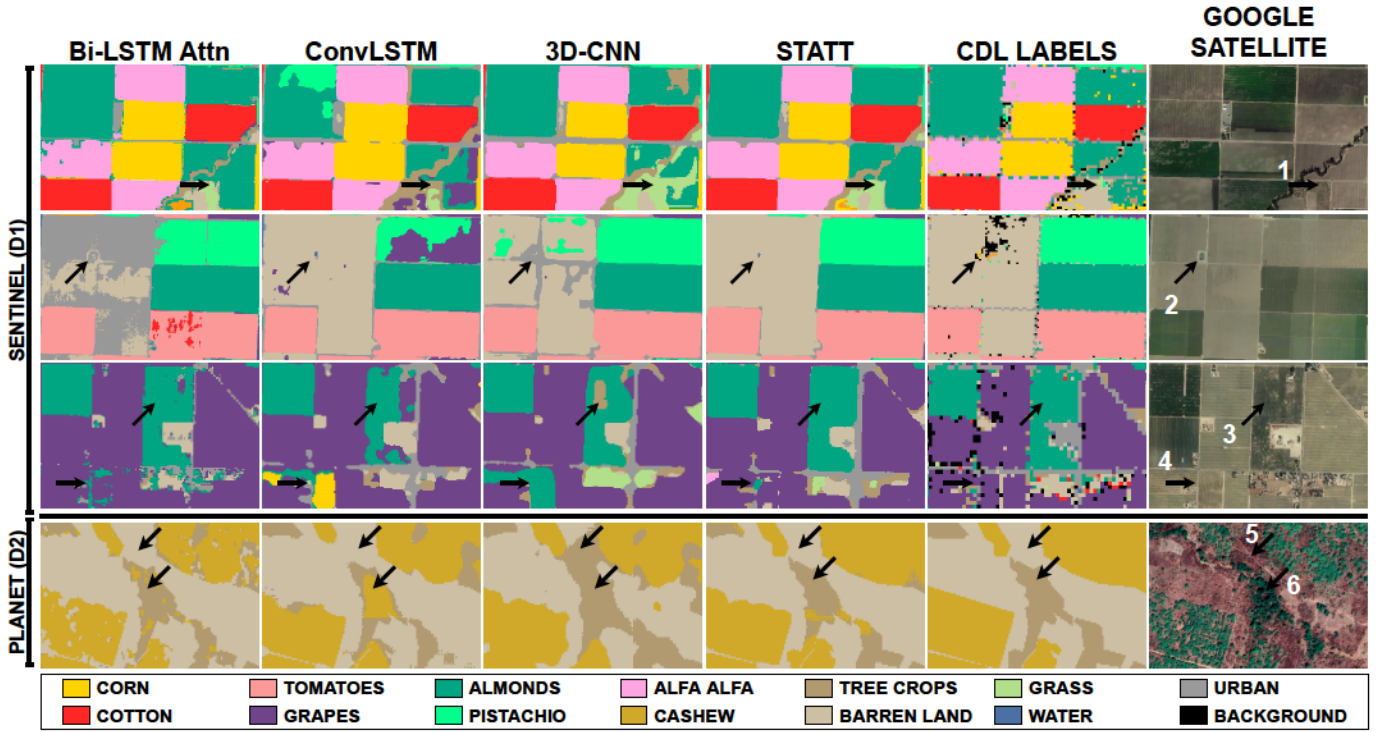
Bi-LSTM Attn ConvLSTM 3D-CNN STATT CDL LABELS GOOGLE SATELLITE

SENTINEL (D1)

1

2

3

4

PLANET (D2)

5

6

CORN TOMATOES ALMONDS ALFA ALFA TREE CROPS GRASS URBAN
COTTON GRAPES PISTACHIO CASHEW BARREN LAND WATER BACKGROUND